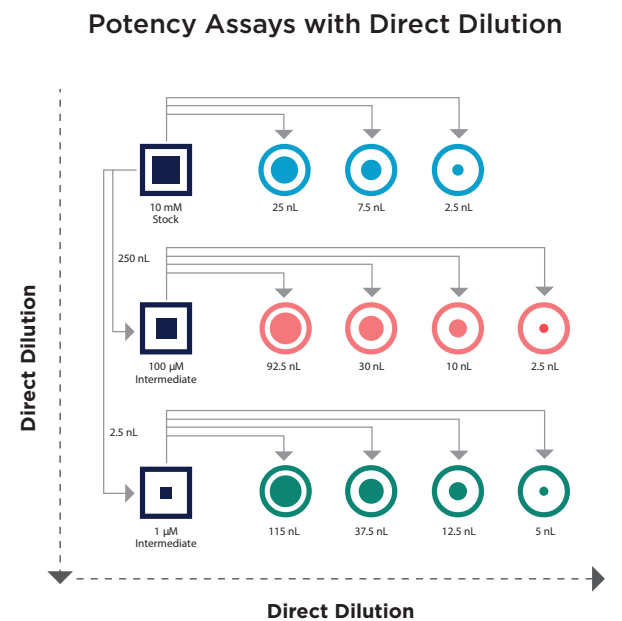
Potency Assays with Direct Dilution

Direct Dilution

10 mM Stock

25 nL

7.5 nL

2.5 nL

250 nL

100 µM Intermediate

92.5 nL

30 nL

10 nL

2.5 nL

2.5 nL

1 µM Intermediate

115 nL

37.5 nL

12.5 nL

5 nL

Direct Dilution